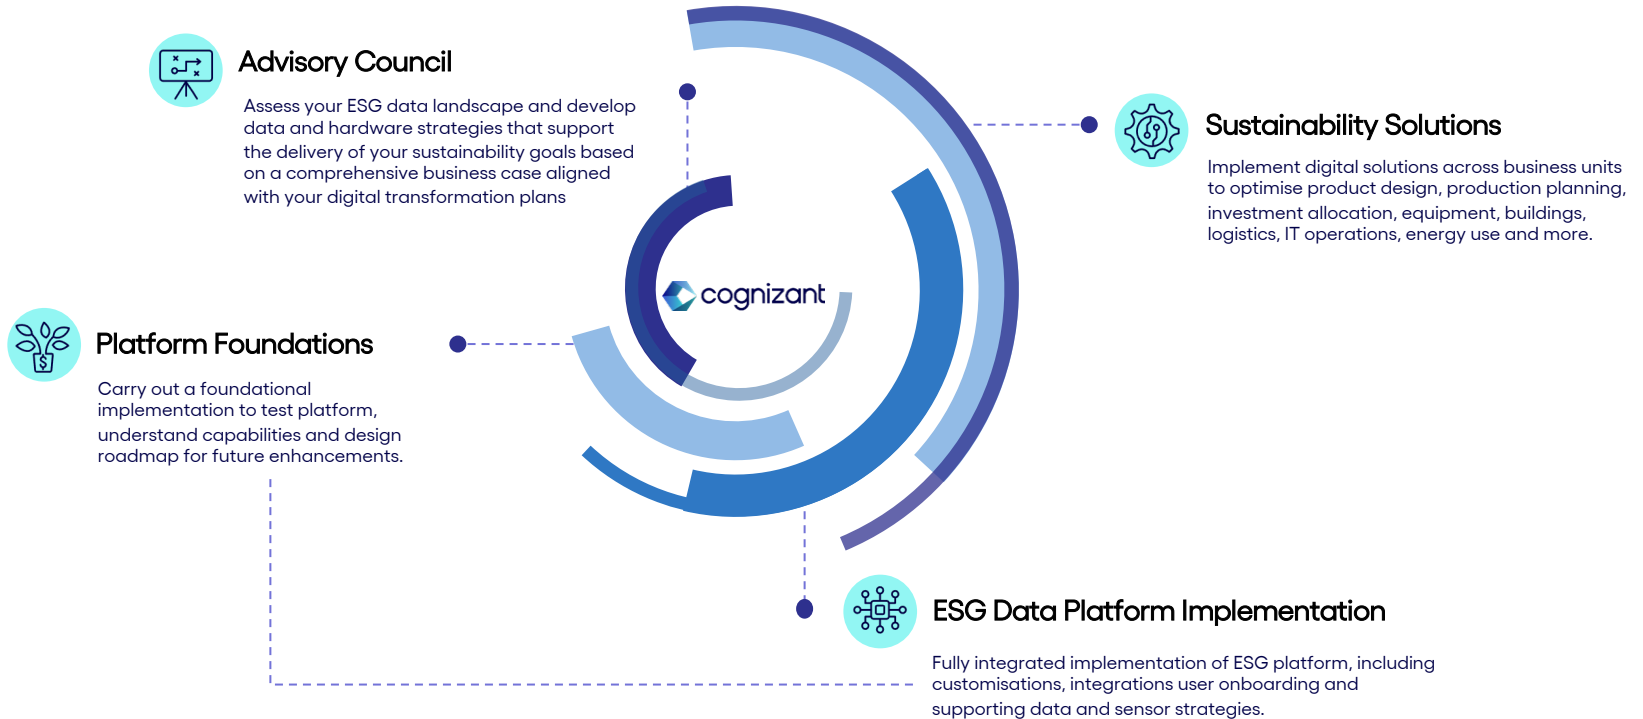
Advisory Council

Assess your ESG data landscape and develop data and hardware strategies that support the delivery of your sustainability goals based on a comprehensive business case aligned with your digital transformation plans

Sustainability Solutions

Implement digital solutions across business units to optimise product design, production planning, investment allocation, equipment, buildings, logistics, IT operations, energy use and more.

cognizant

Platform Foundations

Carry out a foundational implementation to test platform, understand capabilities and design roadmap for future enhancements.

ESG Data Platform Implementation

Fully integrated implementation of ESG platform, including customisations, integrations user onboarding and supporting data and sensor strategies.